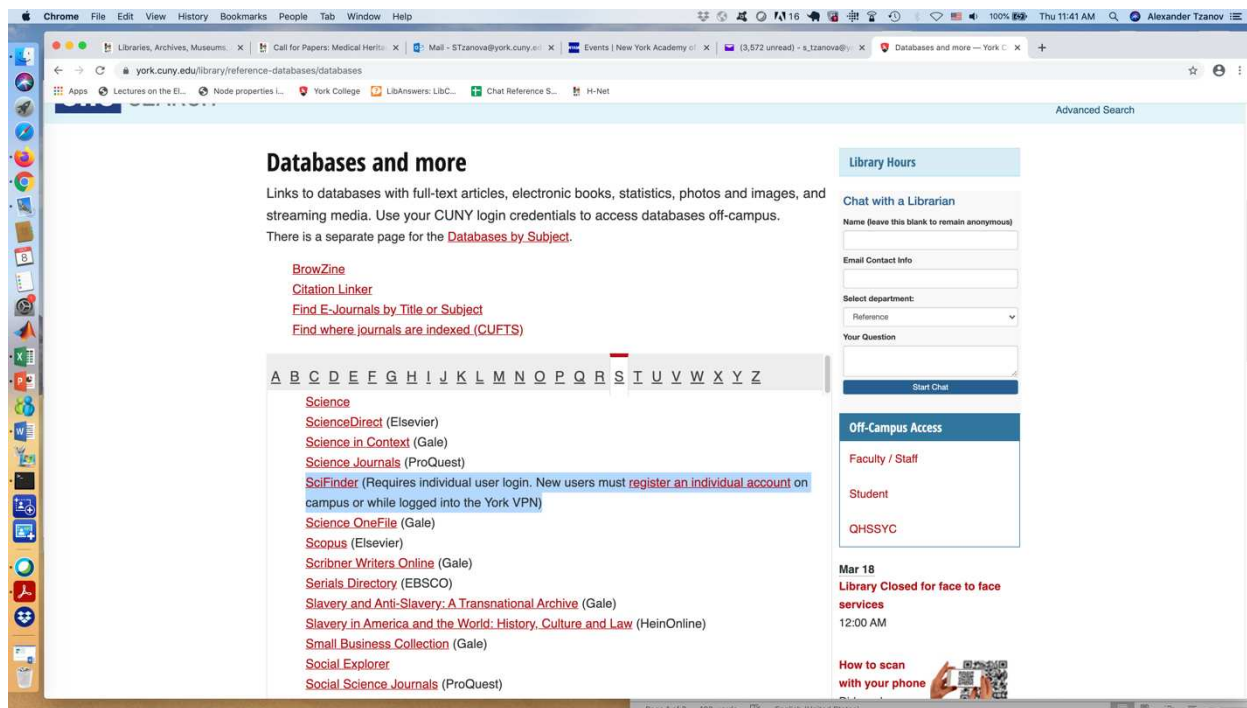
Chrome File Edit View History Bookmarks People Tab Window Help

100% Thu 11:41 AM Alexander Tzanov

Libraries, Archives, Museums | Call for Papers: Medical Herit | Mail - STzanova@york.cuny.ed | Events | New York Academy of | (3,572 unread) - s_tzanova@y | Databases and more — York C

york.cuny.edu/library/reference-databases/databases

Apps Lectures on the El... Node properties i... York College LibAnswers: LibC... Chat Reference S... H-Net

Advanced Search

Databases and more

Links to databases with full-text articles, electronic books, statistics, photos and images, and streaming media. Use your CUNY login credentials to access databases off-campus. There is a separate page for the Databases by Subject.

BrowZine
Citation Linker
Find E-Journals by Title or Subject
Find where journals are indexed (CUFTS)

A B C D E F G H I J K L M N O P Q R S T U V W X Y Z

Science
ScienceDirect (Elsevier)
Science in Context (Gale)
Science Journals (ProQuest)
SciFinder (Requires individual user login. New users must register an individual account on campus or while logged into the York VPN)
Science OneFile (Gale)
Scopus (Elsevier)
Scribner Writers Online (Gale)
Serials Directory (EBSCO)
Slavery and Anti-Slavery: A Transnational Archive (Gale)
Slavery in America and the World: History, Culture and Law (HeinOnline)
Small Business Collection (Gale)
Social Explorer
Social Science Journals (ProQuest)

Library Hours

Chat with a Librarian
Name (leave this blank to remain anonymous)
Email Contact Info
Select department:
Reference
Your Question
Start Chat

Off-Campus Access
Faculty / Staff
Student
QHSSYC

Mar 18
Library Closed for face to face services
12:00 AM

How to scan with your phone